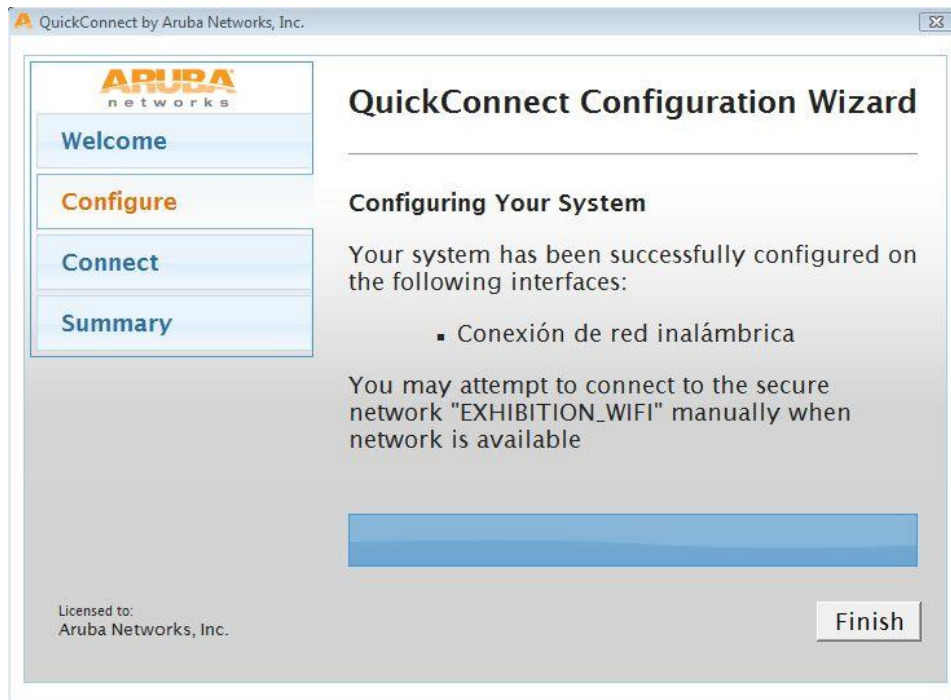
QuickConnect by Aruba Networks, Inc.

ARUBA
networks

Welcome

Configure

Connect

Summary

QuickConnect Configuration Wizard

Configuring Your System

Your system has been successfully configured on the following interfaces:

▪ Conexión de red inalámbrica

You may attempt to connect to the secure network "EXHIBITION_WIFI" manually when network is available

Licensed to:
Aruba Networks, Inc.

Finish